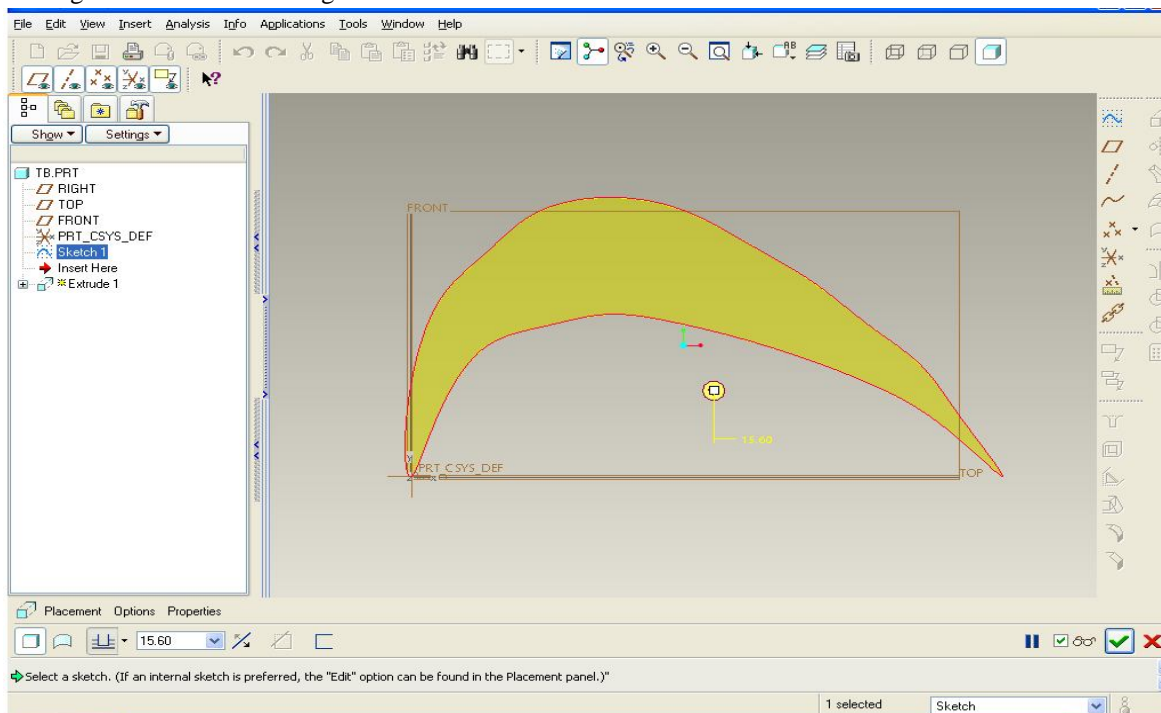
File Edit View Insert Analysis Info Applications Tools Window Help

Show ▾ Settings ▾

TB.PRT
RIGHT
TOP
FRONT
PRT_CSYS_DEF
Sketch 1
Insert Here
Extrude 1

FRONT

15.60

PRT_CSYS_DEF

TOP

Placement Options Properties

15.60

Select a sketch. (If an internal sketch is preferred, the "Edit" option can be found in the Placement panel.)

1 selected

Sketch